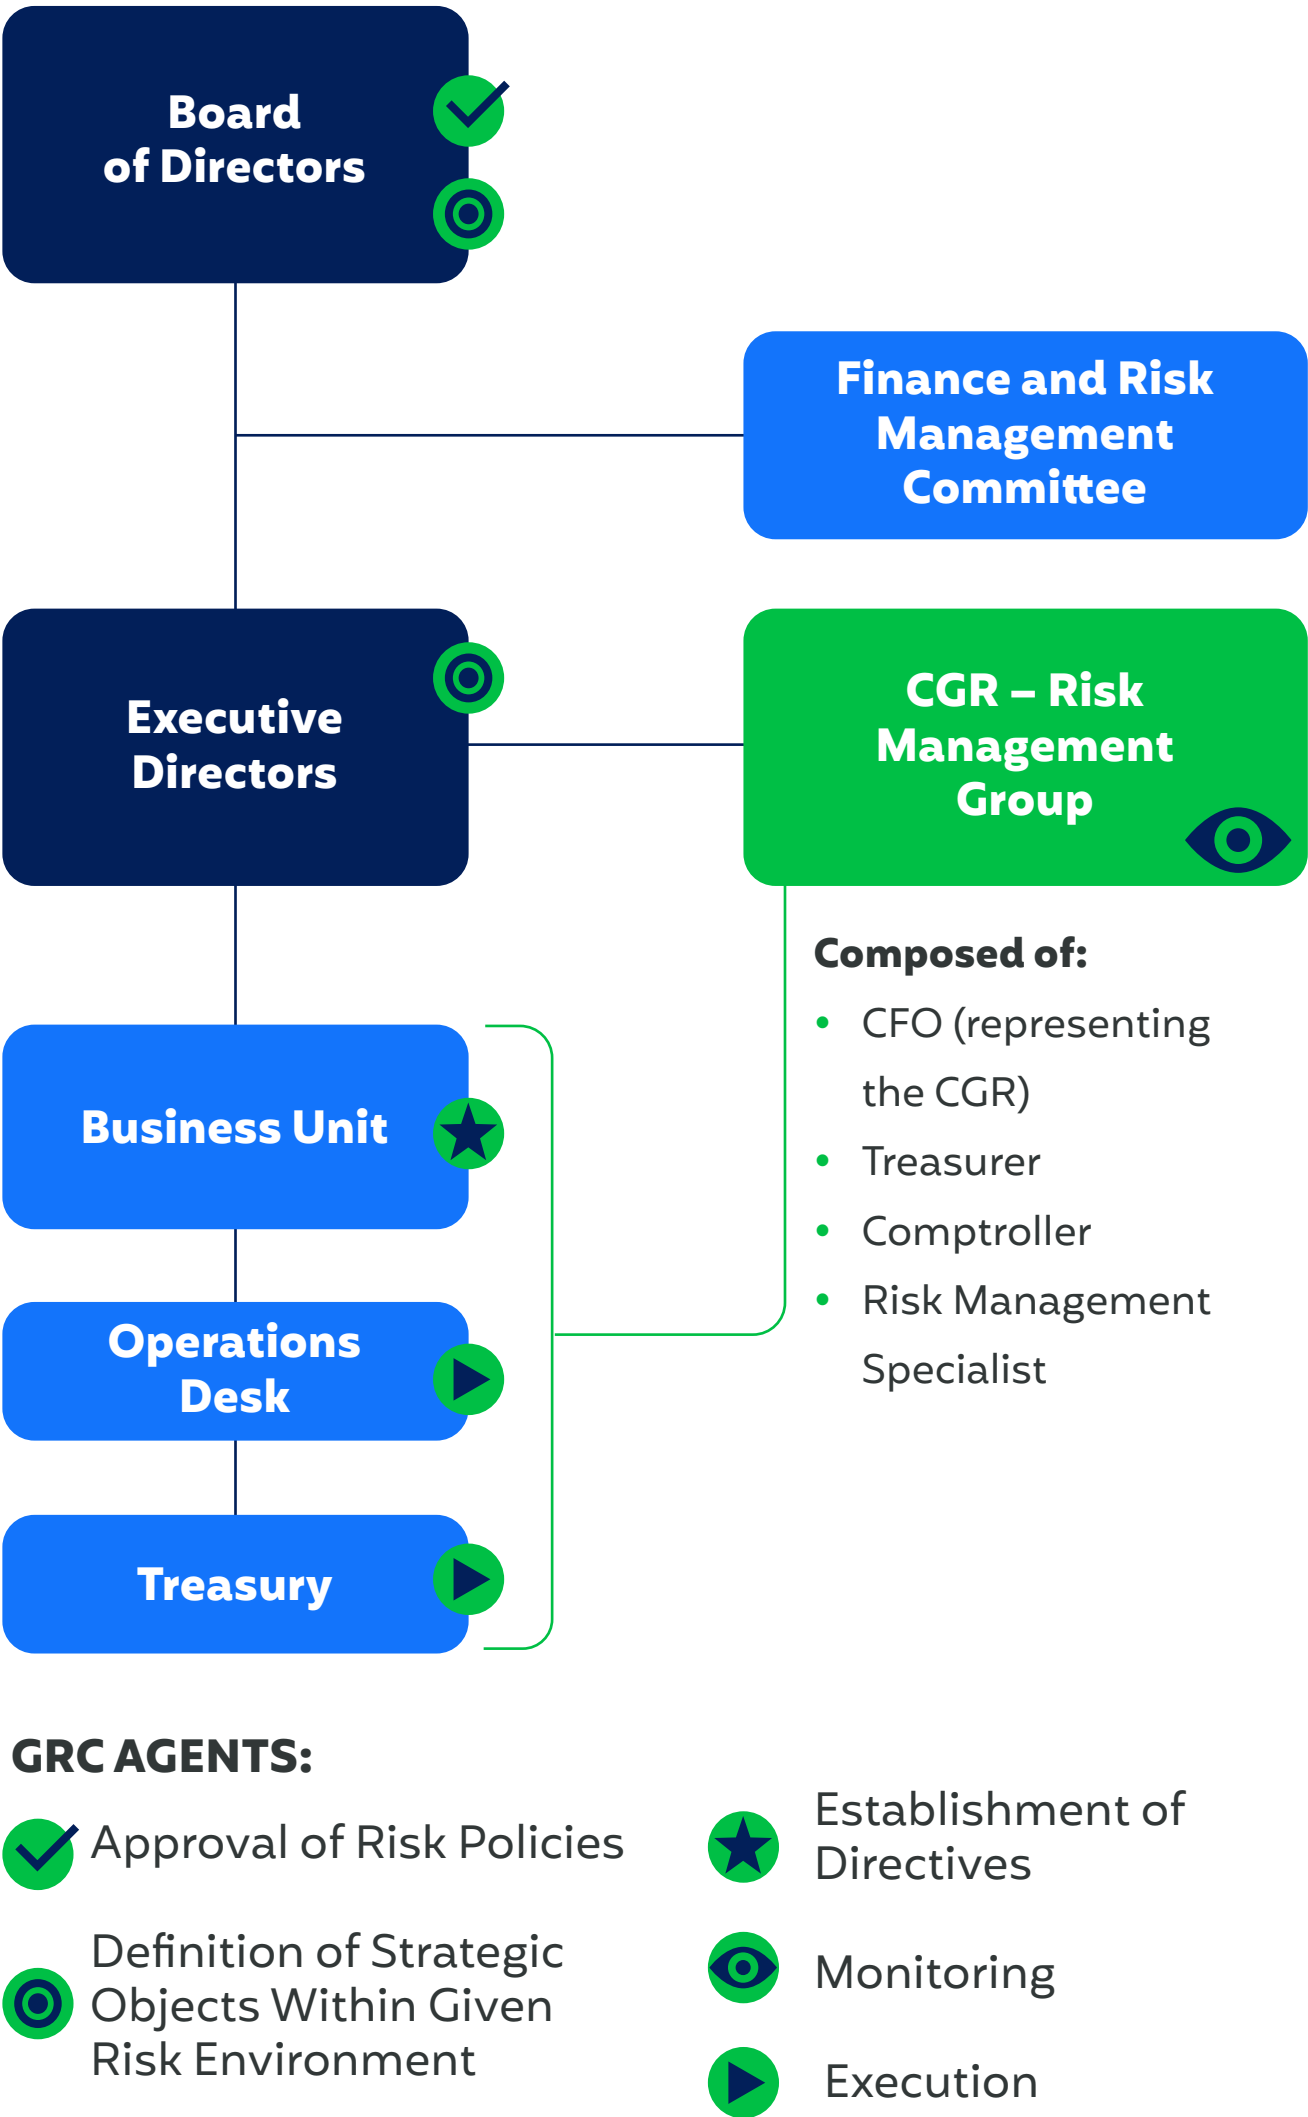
Board of Directors

Finance and Risk Management Committee

Executive Directors

CGR – Risk Management Group

Composed of:
- CFO (representing the CGR)
- Treasurer
- Comptroller
- Risk Management Specialist

Business Unit

Operations Desk

Treasury

GRC AGENTS:

Approval of Risk Policies

Definition of Strategic Objects Within Given Risk Environment

Establishment of Directives

Monitoring

Execution